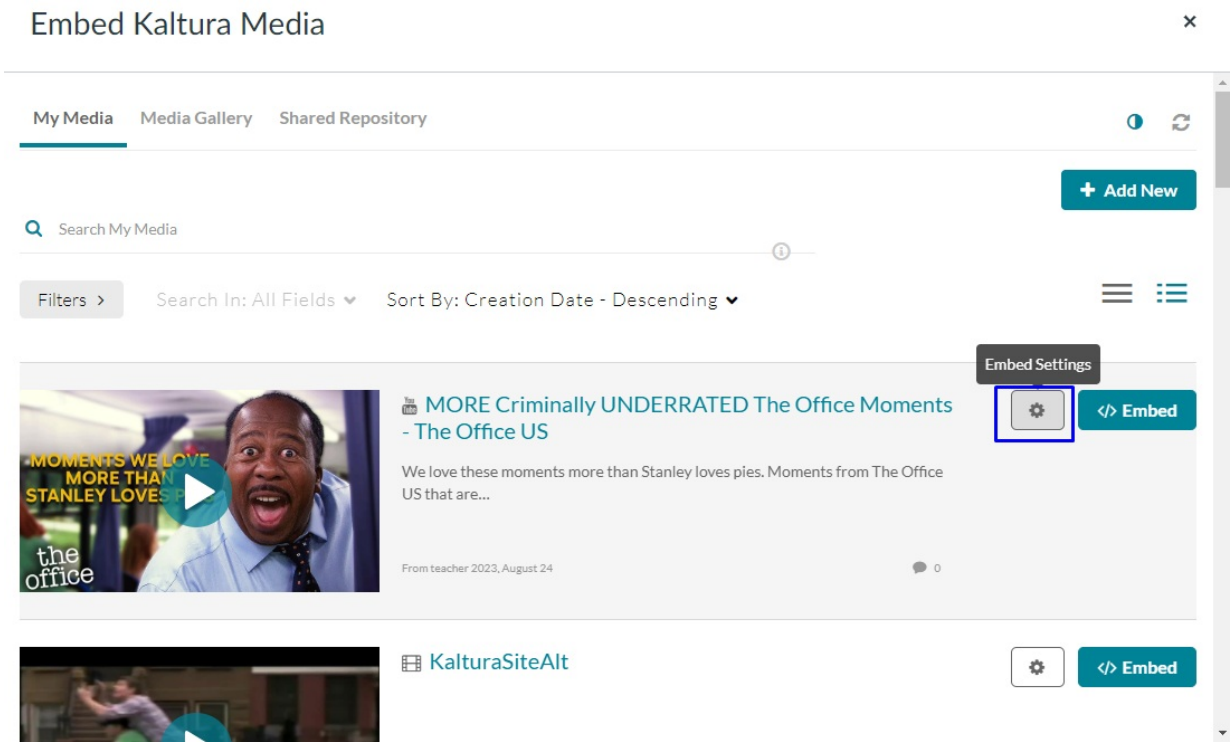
Embed Kaltura Media

×

My Media Media Gallery Shared Repository

+ Add New

Search My Media

Filters >

Search In: All Fields

Sort By: Creation Date - Descending

Embed Settings

MORE Criminally UNDERRATED The Office Moments - The Office US

</> Embed

MOMENTS WE LOVE MORE THAN STANLEY LOVES P

the office

We love these moments more than Stanley loves pies. Moments from The Office US that are...

From teacher 2023, August 24

0

KalturaSiteAlt

</> Embed